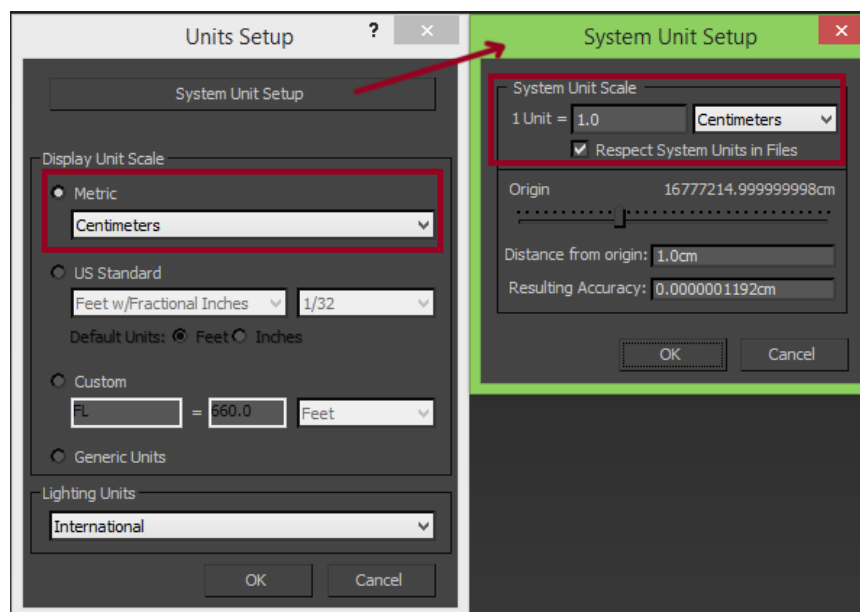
Units Setup
?
×

System Unit Setup

Display Unit Scale

Metric

Centimeters

US Standard

Feet w/Fractional Inches

1/32

Default Units: Feet Inches

Custom

FL

=

660.0

Feet

Generic Units

Lighting Units

International

OK

Cancel

System Unit Setup
×

System Unit Scale

1 Unit = 1.0

Centimeters

Respect System Units in Files

Origin

16777214.999999998cm

Distance from origin: 1.0cm

Resulting Accuracy: 0.0000001192cm

OK

Cancel